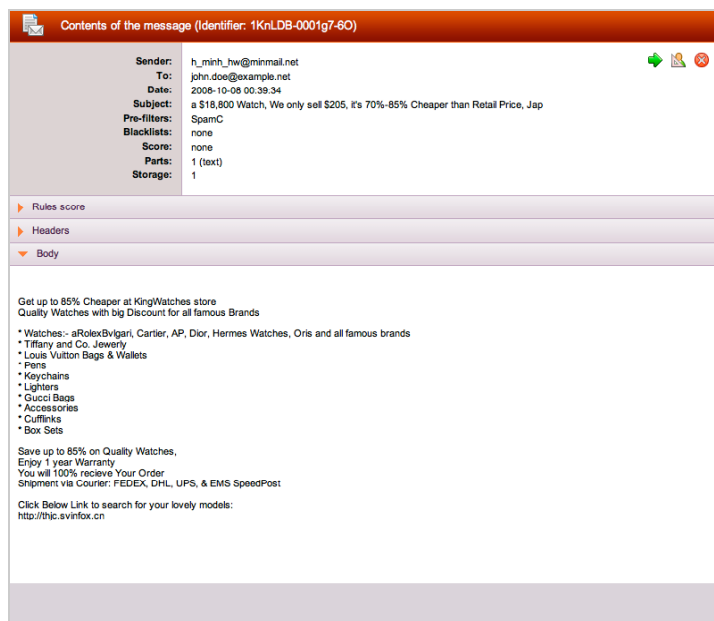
Contents of the message (Identifier: 1KnLDB-0001g7-6O)

| | |
|---|---|
| Sender: | h_minh_hw@minmail.net |
| To: | john.doe@example.net |
| Date: | 2008-10-08 00.39.34 |
| Subject: | a $18,800 Watch, We only sell $205, it's 70%-85% Cheaper than Retail Price, Jap |
| Pre-filters: | SpamC |
| Blacklists: | none |
| Score: | none |
| Parts: | 1 (text) |
| Storage: | 1 |

Rules score

Headers

Body

Get up to 85% Cheaper at KingWatches store
Quality Watches with big Discount for all famous Brands

* Watches:- aRolexBvlgari, Cartier, AP, Dior, Hermes Watches, Oris and all famous brands
* Tiffany and Co. Jewerly
* Louis Vuitton Bags & Wallets
* Pens
* Keychains
* Lighters
* Gucci Bags
* Accessories
* Cufflinks
* Box Sets

Save up to 85% on Quality Watches,
Enjoy 1 year Warranty
You will 100% recieve Your Order
Shipment via Courier: FEDEX, DHL, UPS, & EMS SpeedPost

Click Below Link to search for your lovely models:
http://thjc.svinfox.cn